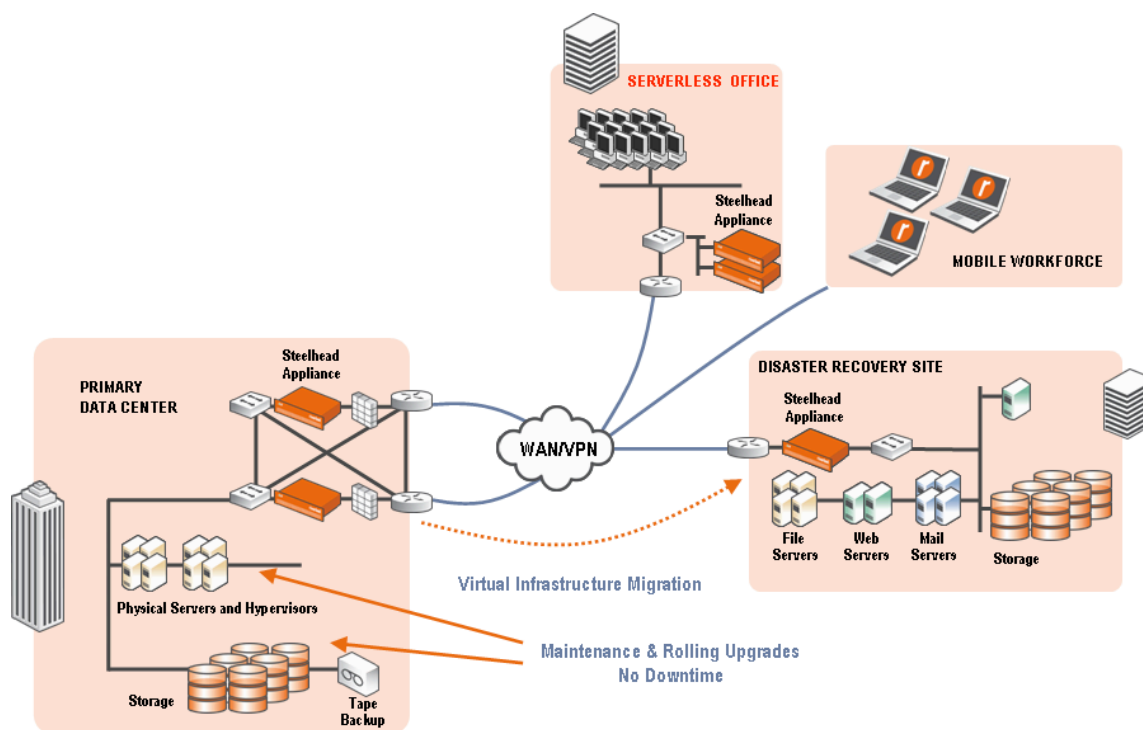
SERVERLESS OFFICE

Steelhead Appliance

MOBILE WORKFORCE

PRIMARY DATA CENTER

Steelhead Appliance

WAN/VPN

DISASTER RECOVERY SITE

Steelhead Appliance

File Servers

Web Servers

Mail Servers

Storage

Physical Servers and Hypervisors

Virtual Infrastructure Migration

Maintenance & Rolling Upgrades
No Downtime

Storage

Tape Backup